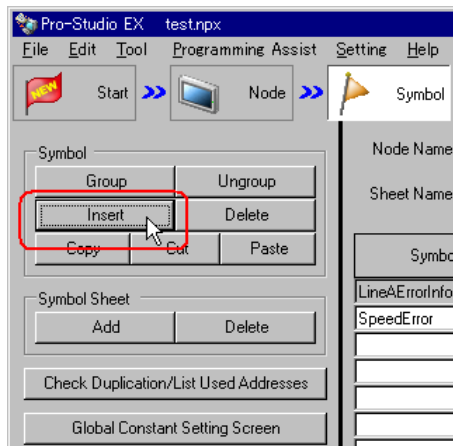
Pro-Studio EX test.npx

File Edit Tool Programming Assist Setting Help

NEW Start Node Symbol

Symbol

Group Ungroup

Insert Delete

Copy Cut Paste

Symbol Sheet

Add Delete

Check Duplication/List Used Addresses

Global Constant Setting Screen

Node Name

Sheet Name

Symbo

LineAErrorInfo

SpeedError